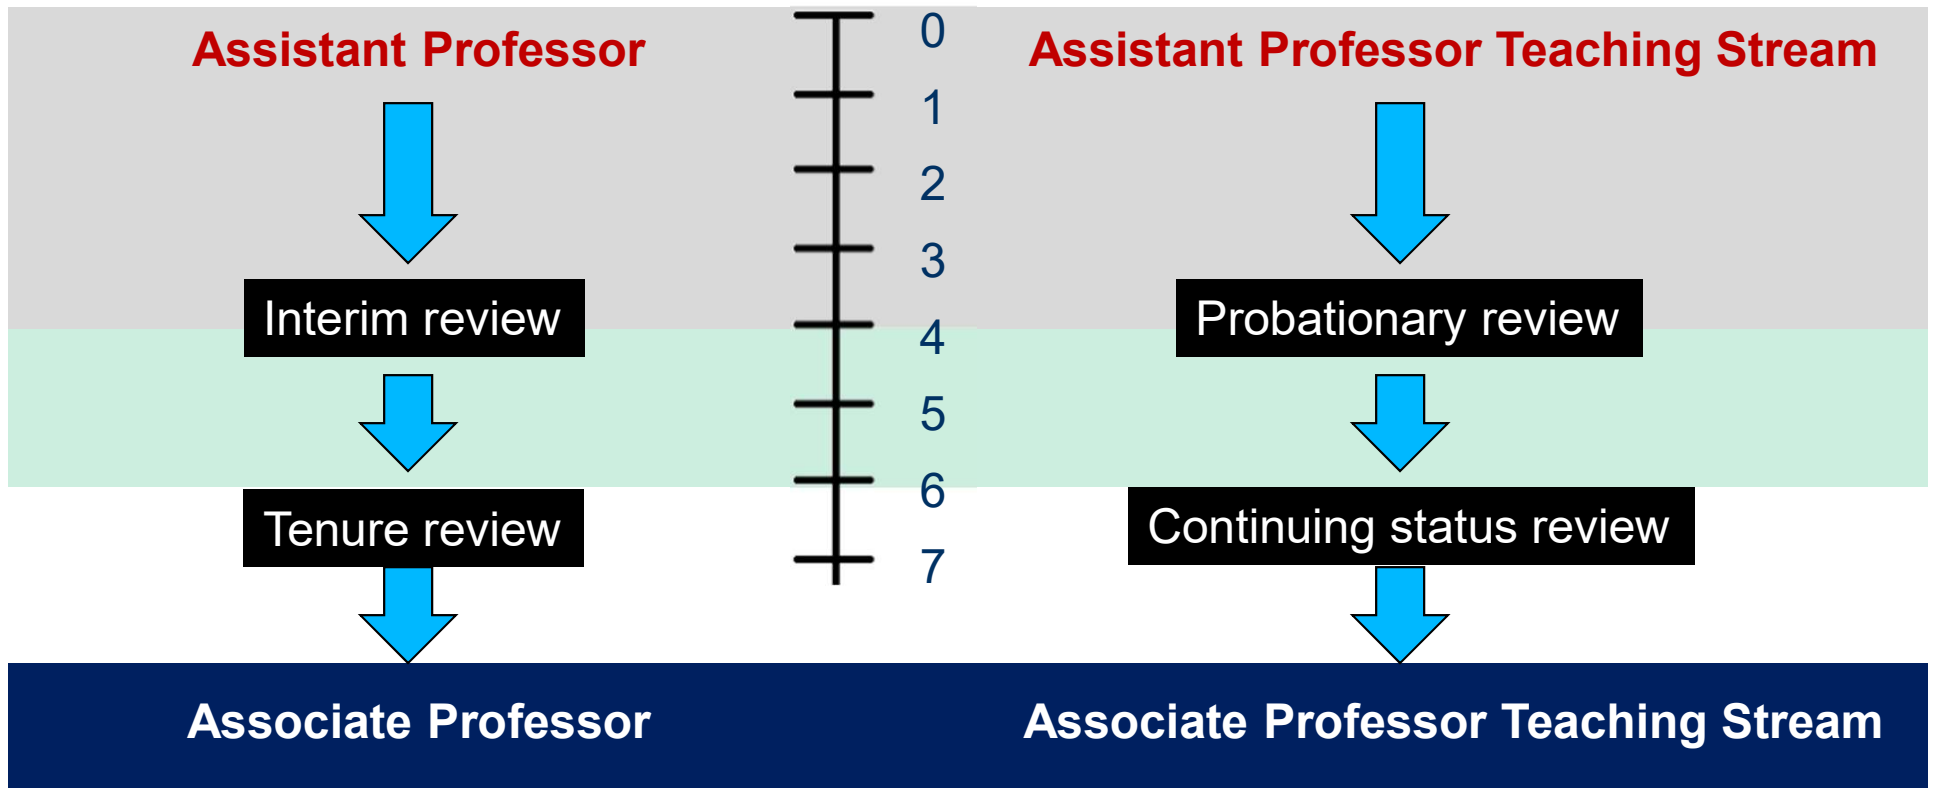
Assistant Professor

0
1
2
3
4
5
6
7

Assistant Professor Teaching Stream

Interim review

Tenure review

Probationary review

Continuing status review

Associate Professor

Associate Professor Teaching Stream